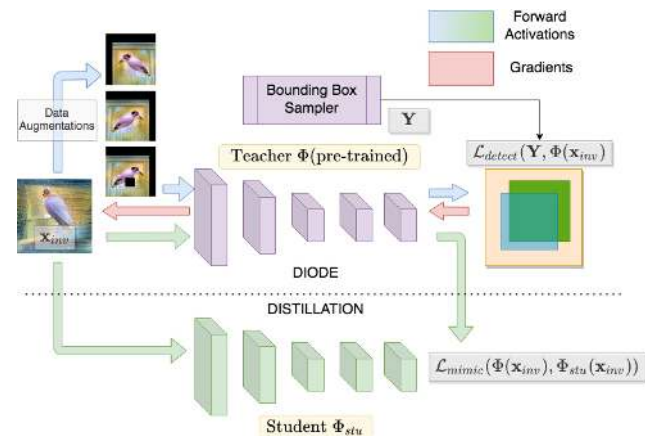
Forward Activations

Gradients

Data Augmentations

Bounding Box Sampler

$\mathbf{Y}$

Teacher $\Phi$(pre-trained)

$\mathcal{L}_{detect}(\mathbf{Y}, \Phi(\mathbf{x}_{inv})$

$\mathbf{x}_{inv}$

DIODE

DISTILLATION

$\mathcal{L}_{mimic}(\Phi(\mathbf{x}_{inv}), \Phi_{stu}(\mathbf{x}_{inv}))$

Student $\Phi_{stu}$